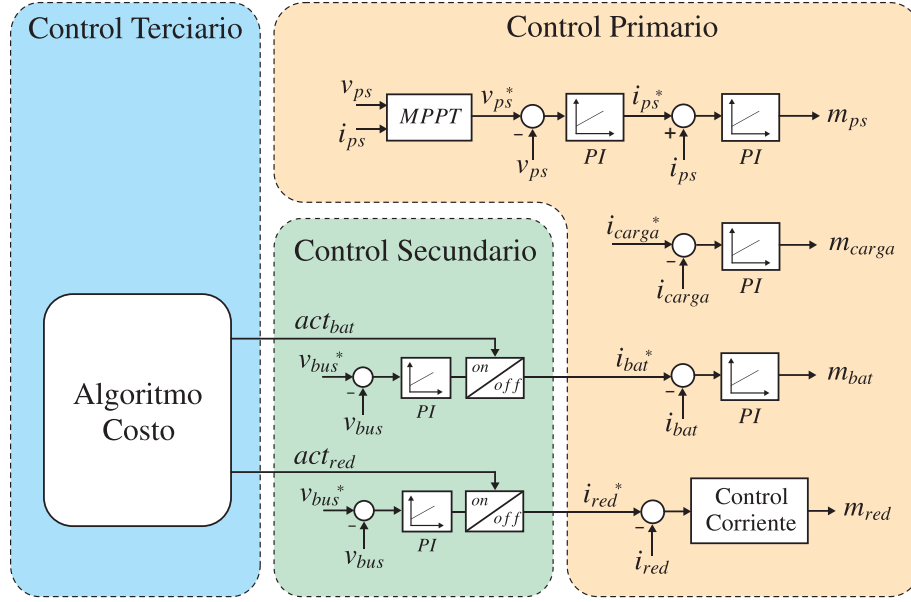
Control Terciario

Control Primario

$v_{ps}$
$i_{ps}$
MPPT
$v_{ps}^*$
$-$
$v_{ps}$
PI
$i_{ps}^*$
$+$
$i_{ps}$
PI
$m_{ps}$

$i_{carga}^*$
$-$
$i_{carga}$
PI
$m_{carga}$

Control Secundario

Algoritmo Costo

$act_{bat}$
$v_{bus}^*$
$-$
$v_{bus}$
PI
on
off
$i_{bat}^*$
$-$
$i_{bat}$
PI
$m_{bat}$

$act_{red}$
$v_{bus}^*$
$-$
$v_{bus}$
PI
on
off
$i_{red}^*$
$-$
$i_{red}$
Control Corriente
$m_{red}$